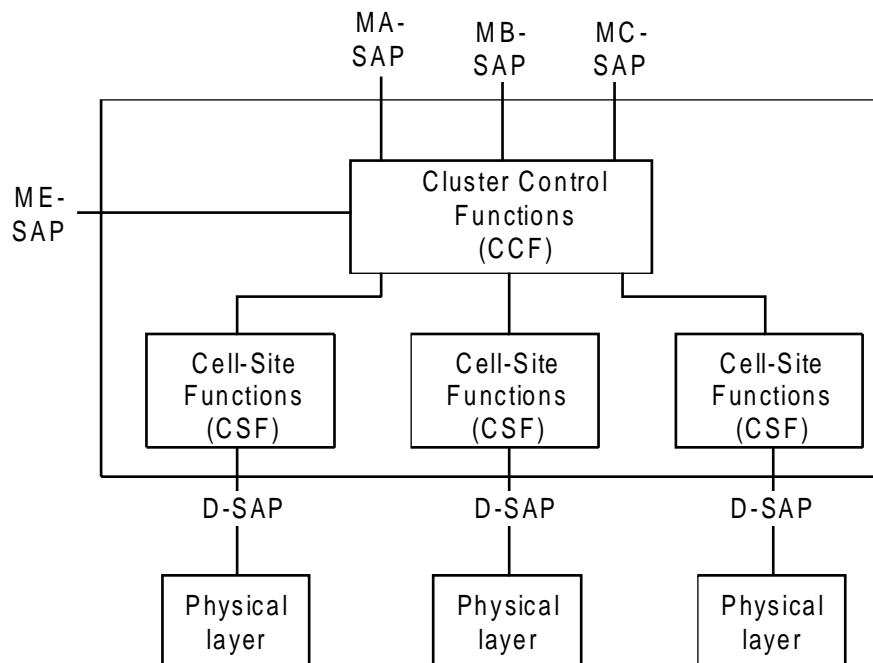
MA-
SAP

MB-
SAP

MC-
SAP

ME-
SAP

Cluster Control
Functions
(CCF)

Cell-Site
Functions
(CSF)

Cell-Site
Functions
(CSF)

Cell-Site
Functions
(CSF)

D-SAP

D-SAP

D-SAP

Physical
layer

Physical
layer

Physical
layer